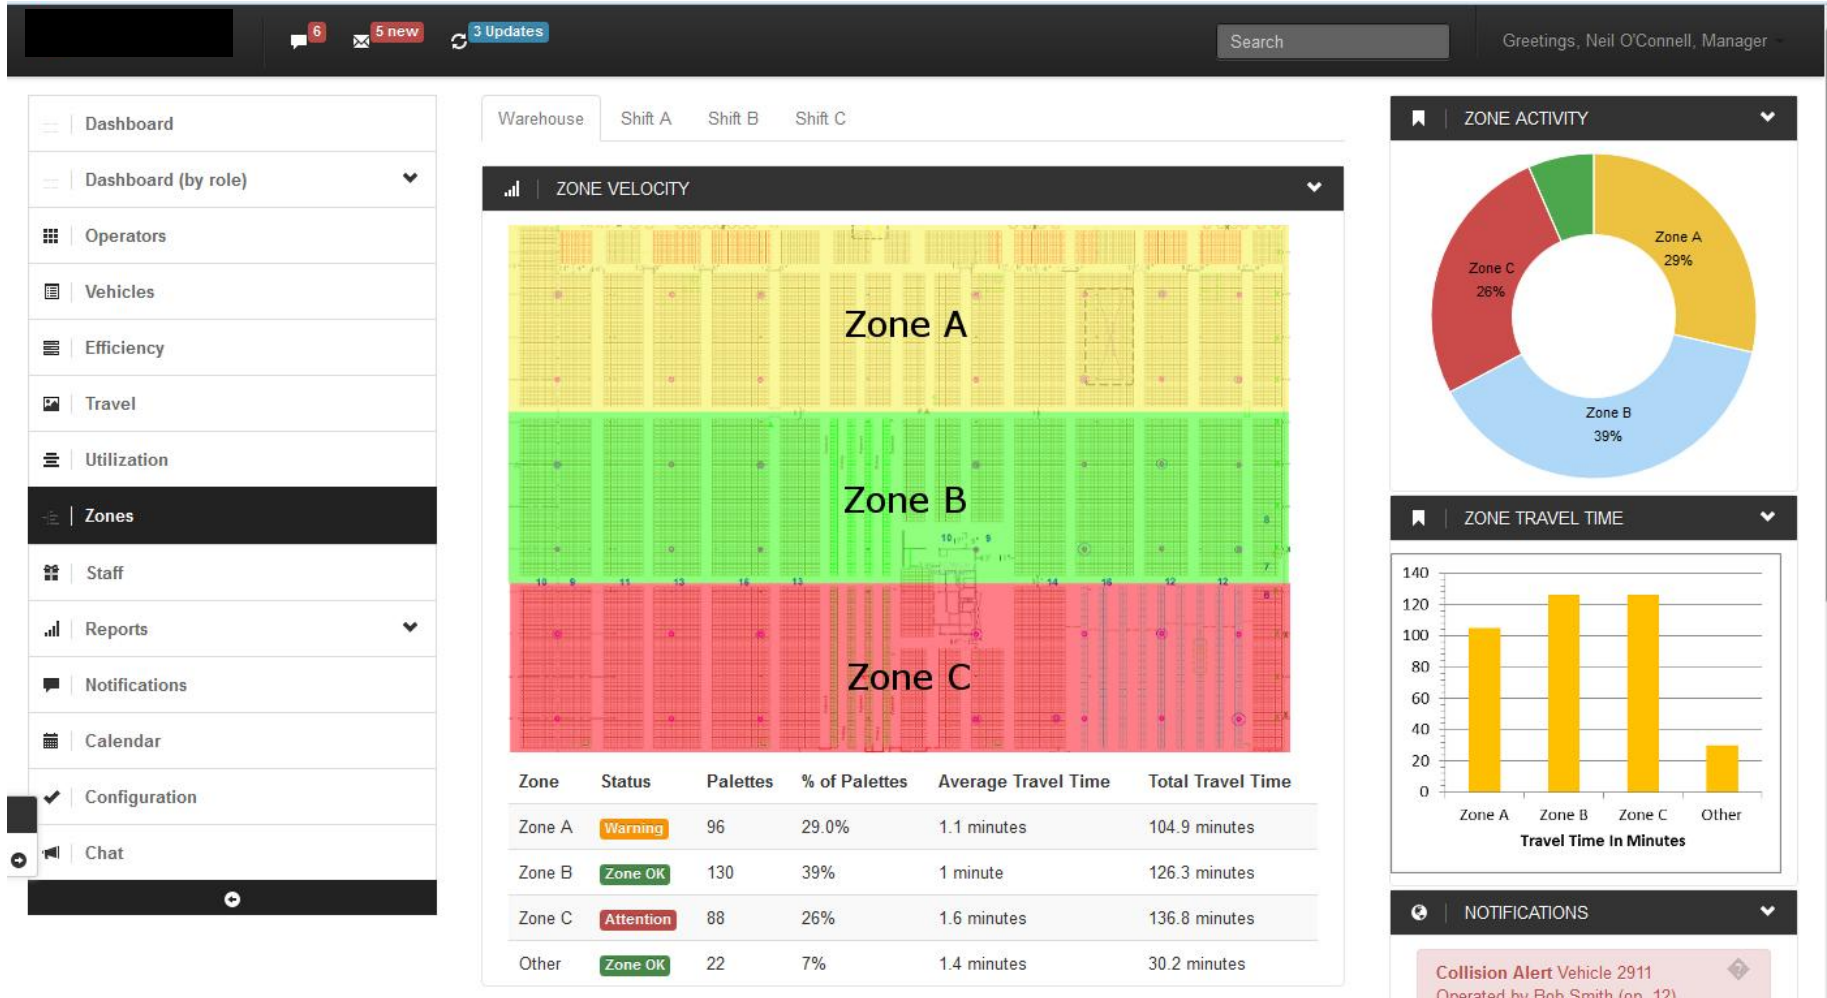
6 5 new 3 Updates

Search

Greetings, Neil O'Connell, Manager

Dashboard

Dashboard (by role)

Operators

Vehicles

Efficiency

Travel

Utilization

Zones

Staff

Reports

Notifications

Calendar

Configuration

Chat

Warehouse Shift A Shift B Shift C

ZONE VELOCITY

Zone A

Zone B

Zone C

| Zone | Status | Palettes | % of Palettes | Average Travel Time | Total Travel Time |
|---|---|---|---|---|---|
| Zone A | Warning | 96 | 29.0% | 1.1 minutes | 104.9 minutes |
| Zone B | Zone OK | 130 | 39% | 1 minute | 126.3 minutes |
| Zone C | Attention | 88 | 26% | 1.6 minutes | 136.8 minutes |
| Other | Zone OK | 22 | 7% | 1.4 minutes | 30.2 minutes |

ZONE ACTIVITY

Zone A 29%

Zone C 26%

Zone B 39%

ZONE TRAVEL TIME

140
120
100
80
60
40
20
0

Zone A Zone B Zone C Other

Travel Time In Minutes

NOTIFICATIONS

Collision Alert Vehicle 2911
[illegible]